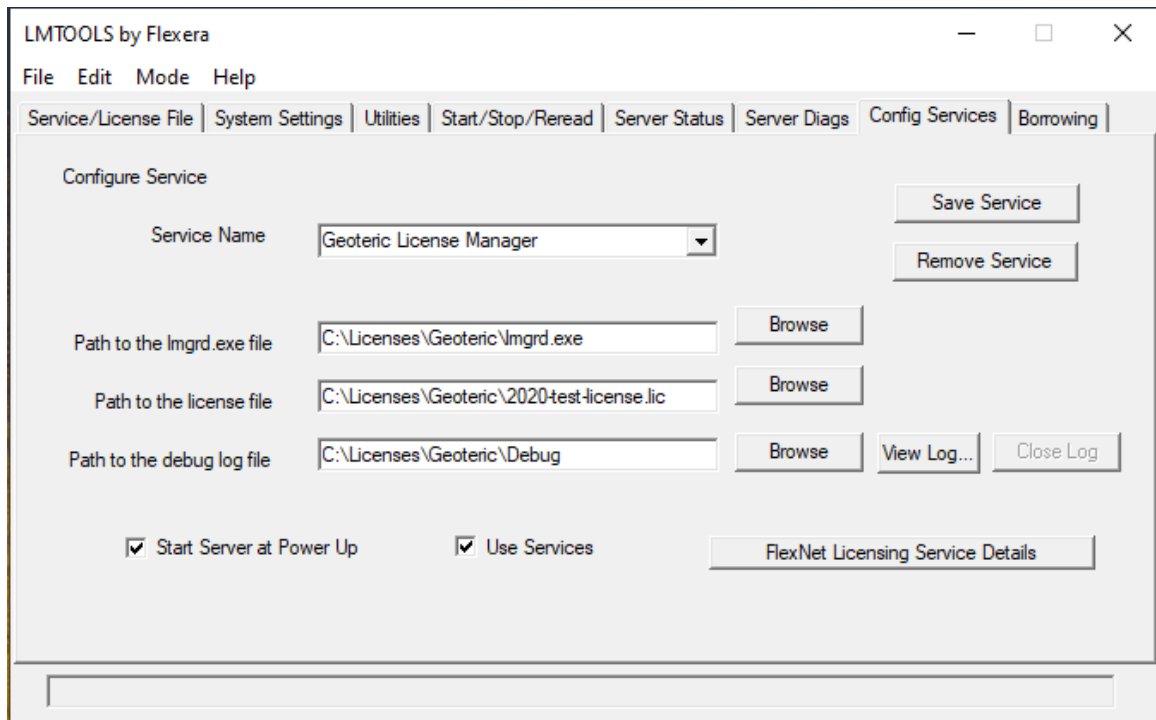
LMTOOLS by Flexera

File Edit Mode Help

Service/License File | System Settings | Utilities | Start/Stop/Reread | Server Status | Server Diags | Config Services | Borrowing

Configure Service

Save Service

Service Name Geoteric License Manager

Remove Service

Path to the lmgrd.exe file C:\Licenses\Geoteric\lmgrd.exe Browse

Path to the license file C:\Licenses\Geoteric\2020-test-license.lic Browse

Path to the debug log file C:\Licenses\Geoteric\Debug Browse View Log... Close Log

Start Server at Power Up

Use Services

FlexNet Licensing Service Details